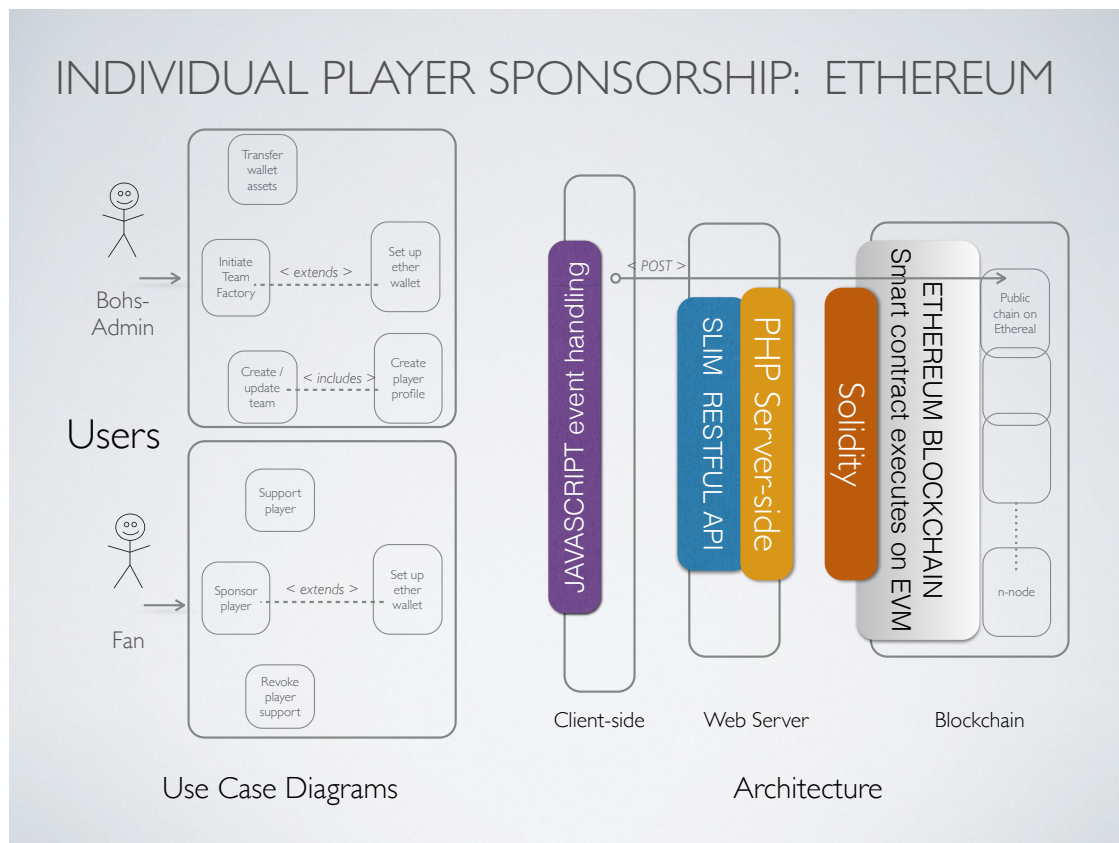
INDIVIDUAL PLAYER SPONSORSHIP: ETHEREUM

Transfer wallet assets

Initiate Team Factory

< extends >

Set up ether wallet

Bohs-Admin

Create / update team

< includes >

Create player profile

Users

Support player

Sponsor player

< extends >

Set up ether wallet

Fan

Revoke player support

Use Case Diagrams

JAVASCRIPT event handling

< POST >

SLIM RESTFUL API

PHP Server-side

Solidity

ETHEREUM BLOCKCHAIN
Smart contract executes on EVM

Public chain on Ethereal

n-node

Client-side

Web Server

Blockchain

Architecture